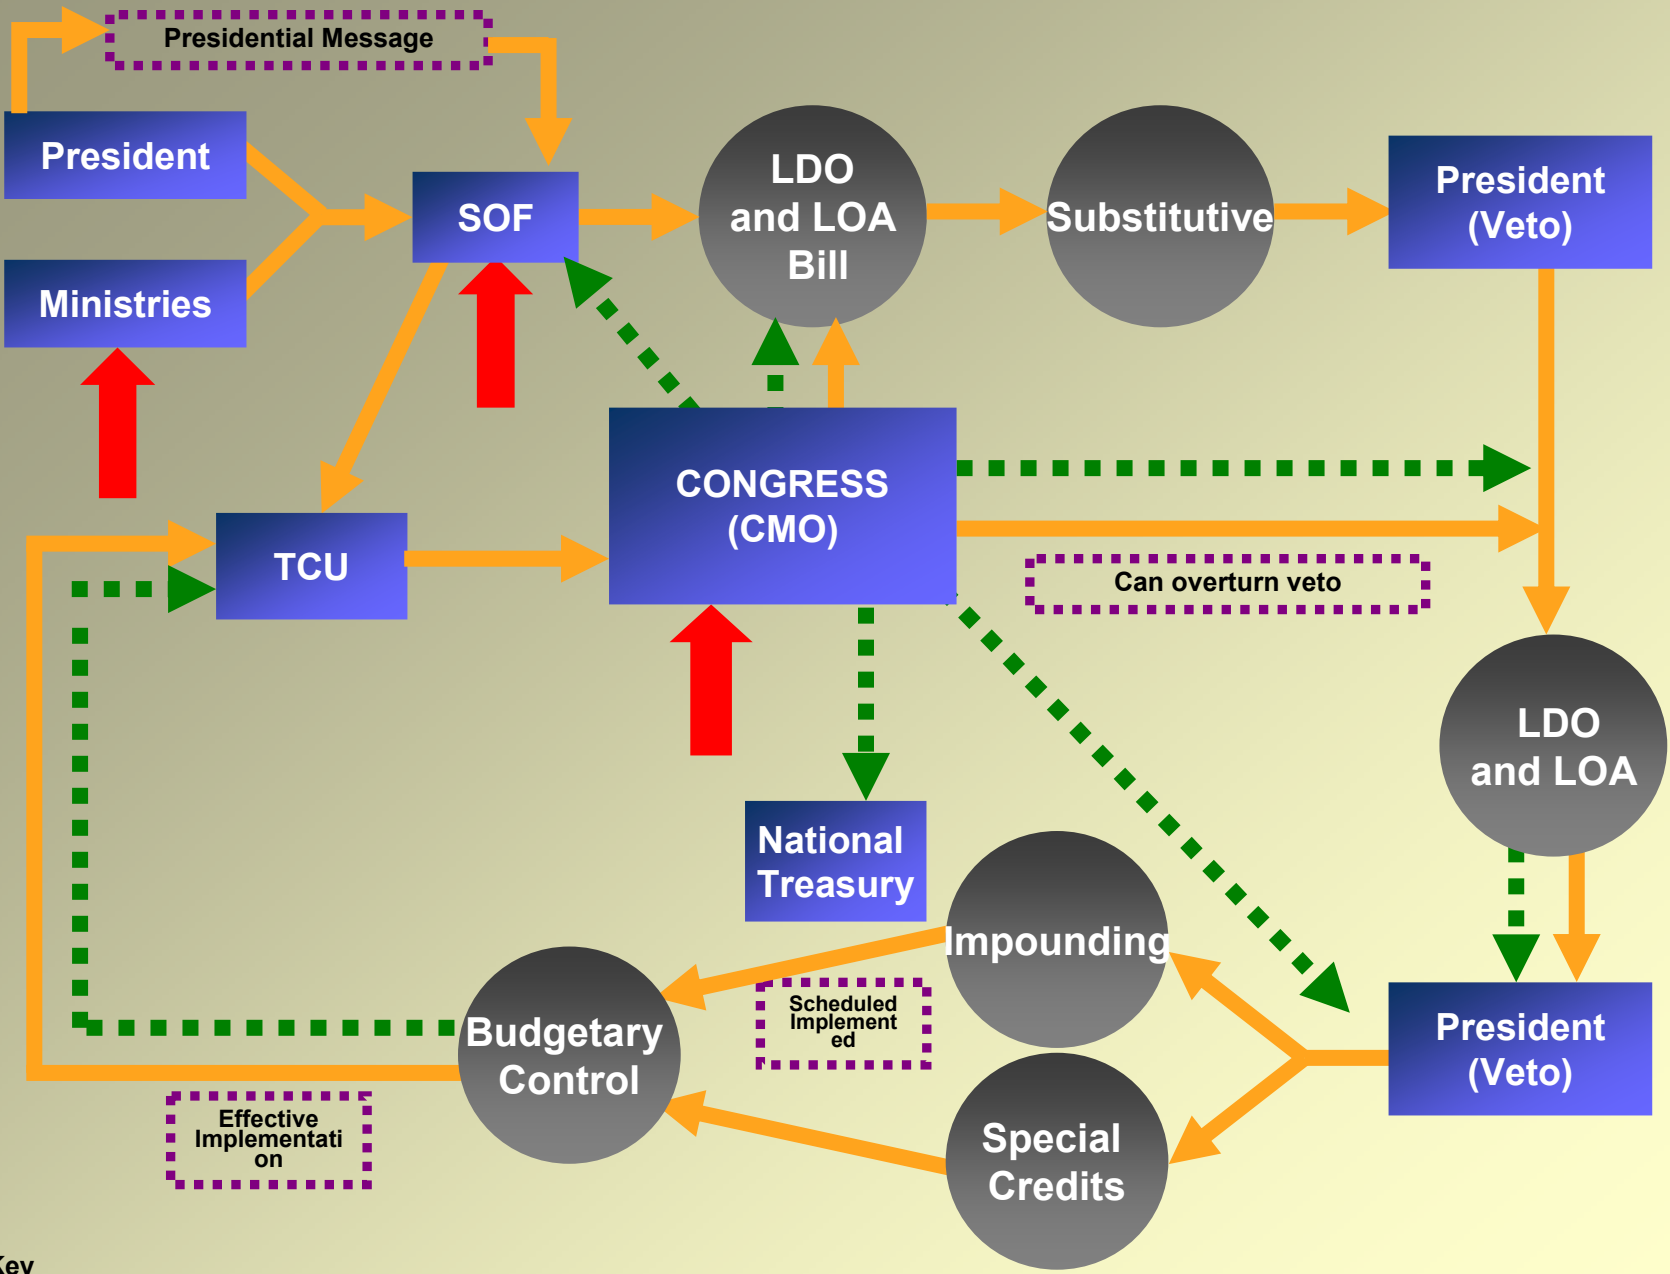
Presidential Message

President

Ministries

SOF

LDO and LOA Bill

Substitutive

President (Veto)

CONGRESS (CMO)

TCU

Can overturn veto

LDO and LOA

National Treasury

Impounding

Budgetary Control

Scheduled Implemented

President (Veto)

Special Credits

Effective Implementation

Key